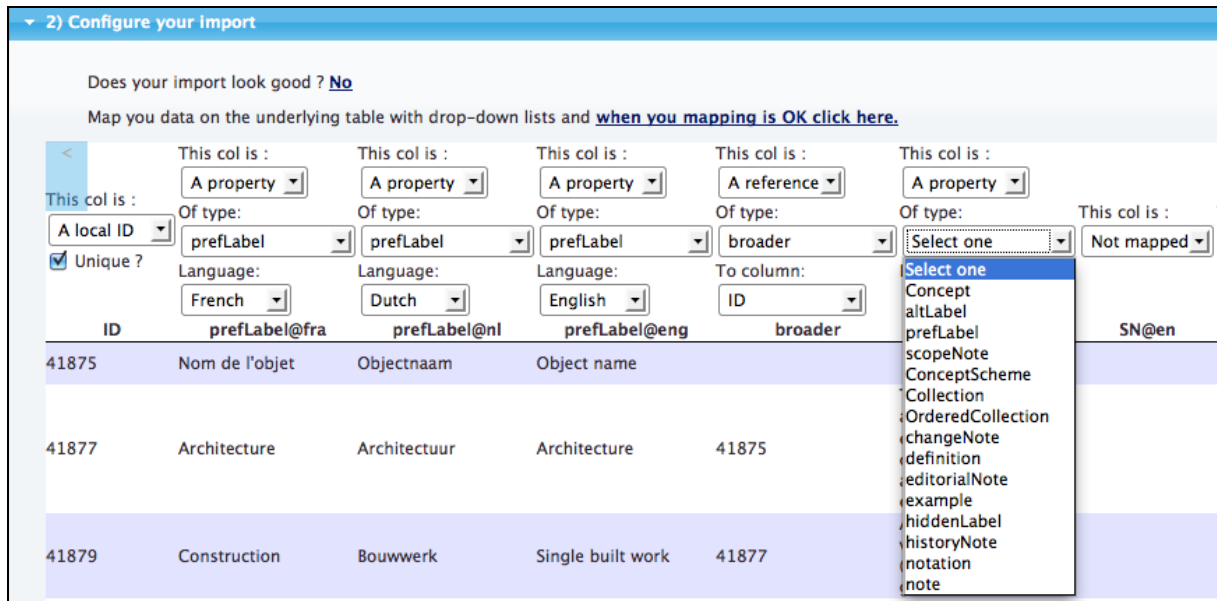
2) Configure your import

Does your import look good ? No

Map you data on the underlying table with drop-down lists and when you mapping is OK click here.

<

| This col is : A local ID ☑ Unique ? | This col is : A property Of type: prefLabel Language: French | This col is : A property Of type: prefLabel Language: Dutch | This col is : A property Of type: prefLabel Language: English | This col is : A reference Of type: broader To column: ID | This col is : A property Of type: Select one | This col is : Not mapped |
|---|---|---|---|---|---|---|
| ID | prefLabel@fra | prefLabel@nl | prefLabel@eng | broader | | SN@en |
| 41875 | Nom de l'objet | Objectnaam | Object name | | | |
| 41877 | Architecture | Architectuur | Architecture | 41875 | | |
| 41879 | Construction | Bouwwerk | Single built work | 41877 | | |

Select one
Concept
altLabel
prefLabel
scopeNote
ConceptScheme
Collection
OrderedCollection
changeNote
definition
editorialNote
example
hiddenLabel
historyNote
notation
note